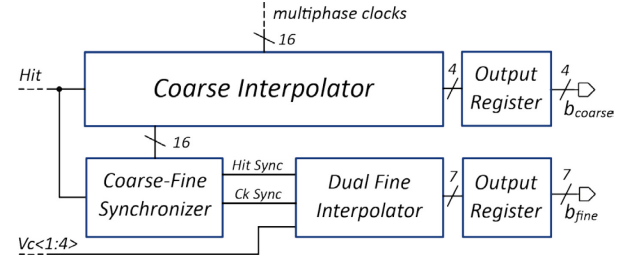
multiphase clocks

16

Hit

Coarse Interpolator

4

Output Register

4

$b_{coarse}$

16

Coarse-Fine Synchronizer

Hit Sync

Ck Sync

Dual Fine Interpolator

7

Output Register

7

$b_{fine}$

Vc<1:4>